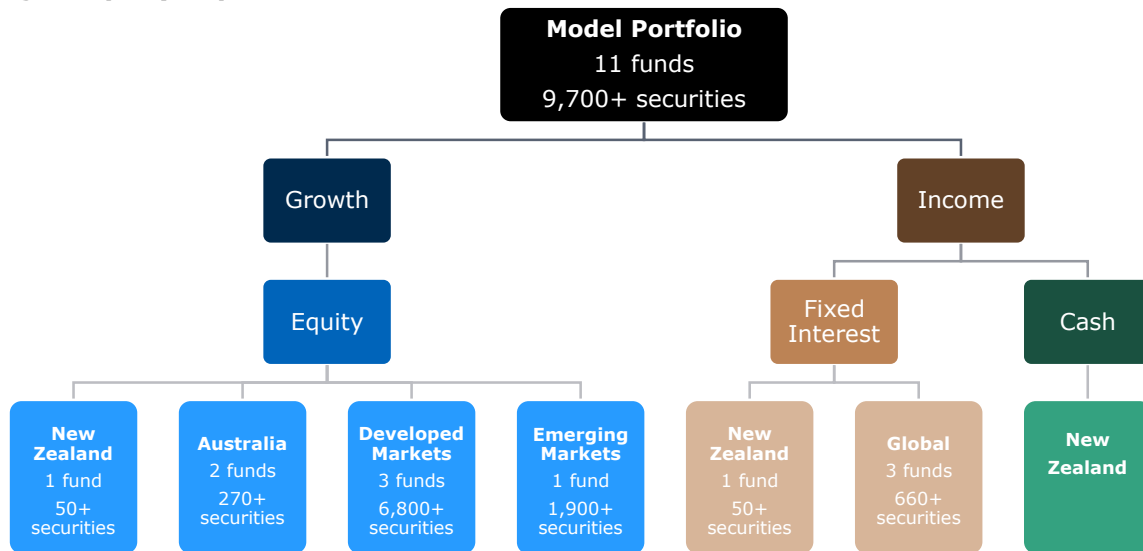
Model Portfolio
11 funds
9,700+ securities

Growth

Income

Equity

Fixed Interest

Cash

New Zealand
1 fund
50+ securities

Australia
2 funds
270+ securities

Developed Markets
3 funds
6,800+ securities

Emerging Markets
1 fund
1,900+ securities

New Zealand
1 fund
50+ securities

Global
3 funds
660+ securities

New Zealand